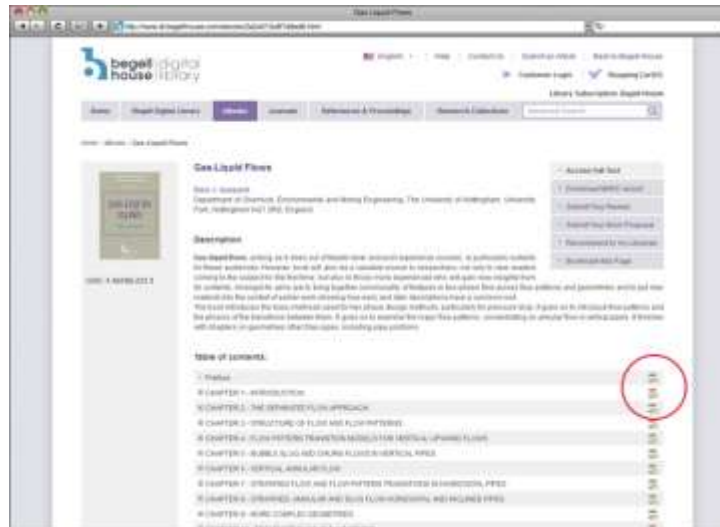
Gas-Liquid Flows

begell house digital library

English | Help | Contact Us | Subscribe | Back to Begell House

Customer Login | Shopping Cart

Home | Begell Digital Library | eBooks | Journals | References & Proceedings | Research Collections

Home › eBooks › Gas-Liquid Flows

Gas-Liquid Flows

Barry J. Azzopardi
Department of Chemical, Environmental and Mining Engineering, The University of Nottingham, University Park, Nottingham NG7 2RD, England

Description

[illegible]

Table of contents

Preface
CHAPTER 1 - INTRODUCTION
CHAPTER 2 - THE SEPARATED FLOW APPROACH
CHAPTER 3 - STRUCTURE OF FLOW AND FLOW PATTERNS
CHAPTER 4 - FLOW PATTERN TRANSITION MODELS FOR VERTICAL UPWARD FLOWS
CHAPTER 5 - BUBBLE, SLUG AND CHURN FLOWS IN VERTICAL PIPES
CHAPTER 6 - VERTICAL ANNULAR FLOW
CHAPTER 7 - STRATIFIED FLOW AND FLOW PATTERN TRANSITIONS IN HORIZONTAL PIPES
CHAPTER 8 - STRATIFIED, ANNULAR AND SLUG FLOW IN HORIZONTAL AND INCLINED PIPES
CHAPTER 9 - MORE COMPLEX GEOMETRIES

Access Full Text
Download MARC record
Submit Your Review
Submit Your Book Proposal
Recommend to Your Librarian
Bookmark this Page

ISBN: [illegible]